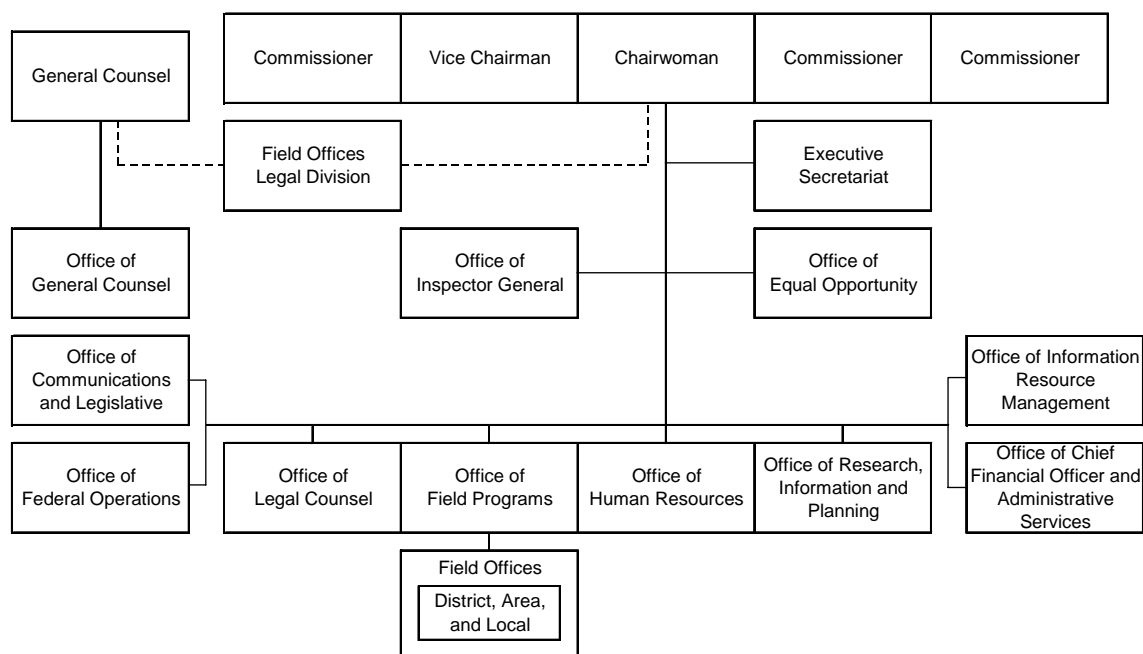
General Counsel

Commissioner

Vice Chairman

Chairwoman

Commissioner

Commissioner

Field Offices Legal Division

Executive Secretariat

Office of General Counsel

Office of Inspector General

Office of Equal Opportunity

Office of Communications and Legislative

Office of Information Resource Management

Office of Federal Operations

Office of Legal Counsel

Office of Field Programs

Office of Human Resources

Office of Research, Information and Planning

Office of Chief Financial Officer and Administrative Services

Field Offices

District, Area, and Local